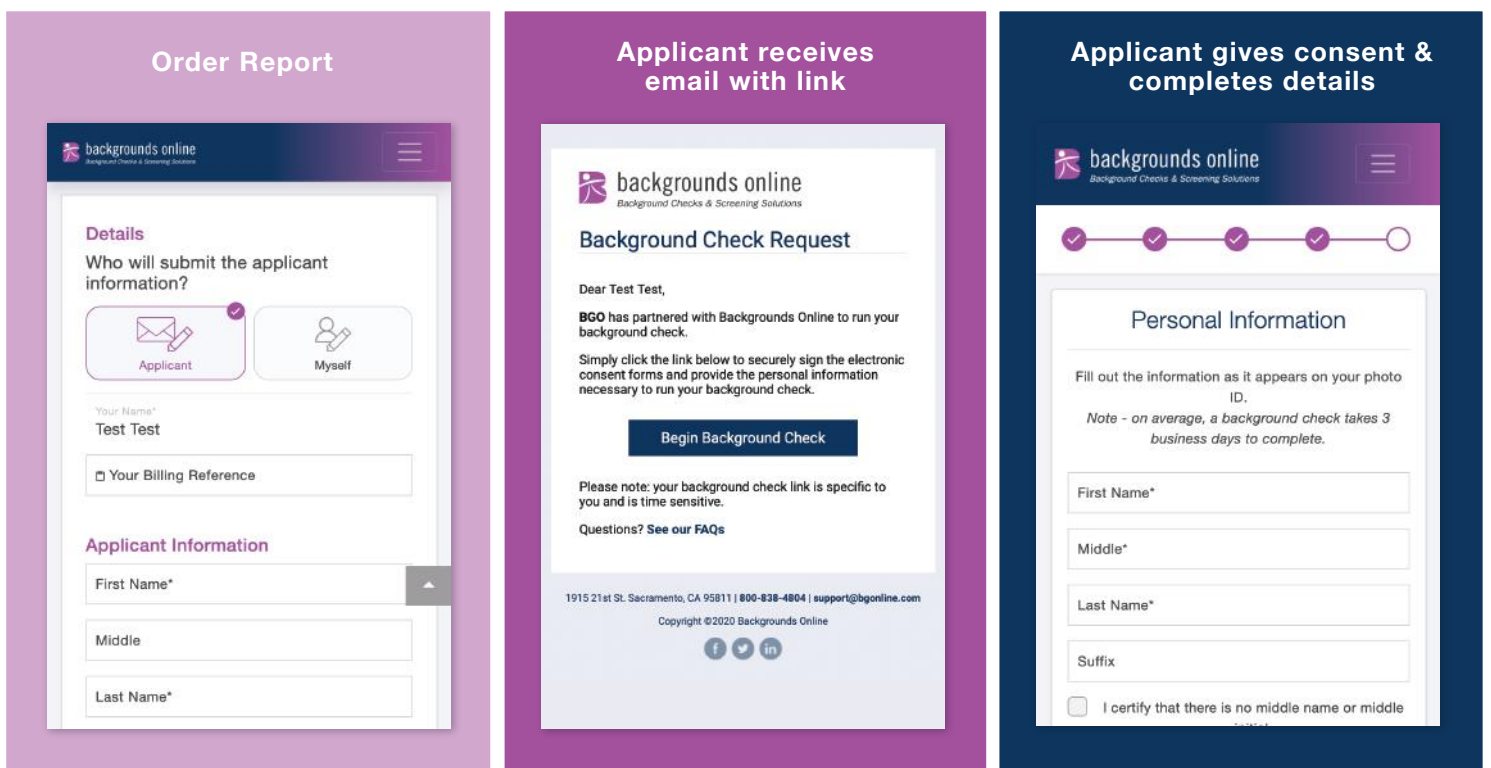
Order Report

backgrounds online
Background Checks & Screening Solutions

Details
Who will submit the applicant information?

Applicant
Myself

Your Name*
Test Test

Your Billing Reference

Applicant Information
First Name*
Middle
Last Name*

Applicant receives email with link

backgrounds online
Background Checks & Screening Solutions

Background Check Request

Dear Test Test,

BGO has partnered with Backgrounds Online to run your background check.

Simply click the link below to securely sign the electronic consent forms and provide the personal information necessary to run your background check.

Begin Background Check

Please note: your background check link is specific to you and is time sensitive.

Questions? See our FAQs

1915 21st St. Sacramento, CA 95811 | 800-838-4804 | support@bgonline.com
Copyright ©2020 Backgrounds Online

Applicant gives consent & completes details

backgrounds online
Background Checks & Screening Solutions

Personal Information

Fill out the information as it appears on your photo ID.
Note - on average, a background check takes 3 business days to complete.

First Name*
Middle*
Last Name*
Suffix

I certify that there is no middle name or middle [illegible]